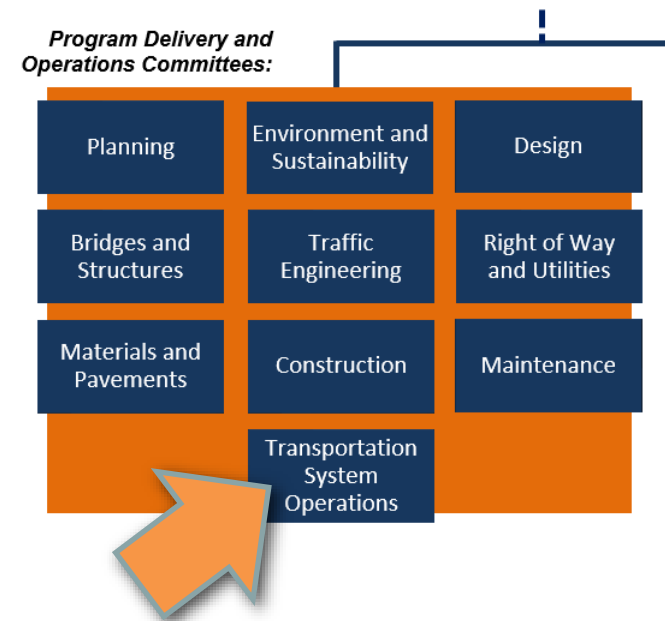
Program Delivery and Operations Committees:

Planning

Environment and Sustainability

Design

Bridges and Structures

Traffic Engineering

Right of Way and Utilities

Materials and Pavements

Construction

Maintenance

Transportation System Operations